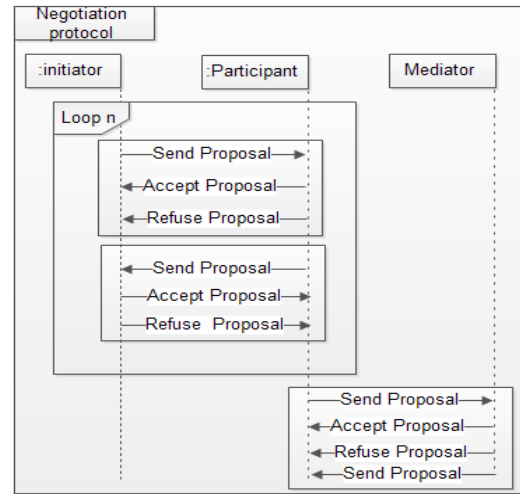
Negotiation protocol

:initiator

:Participant

Mediator

Loop n

Send Proposal

Accept Proposal

Refuse Proposal

Send Proposal

Accept Proposal

Refuse Proposal

Send Proposal

Accept Proposal

Refuse Proposal

Send Proposal